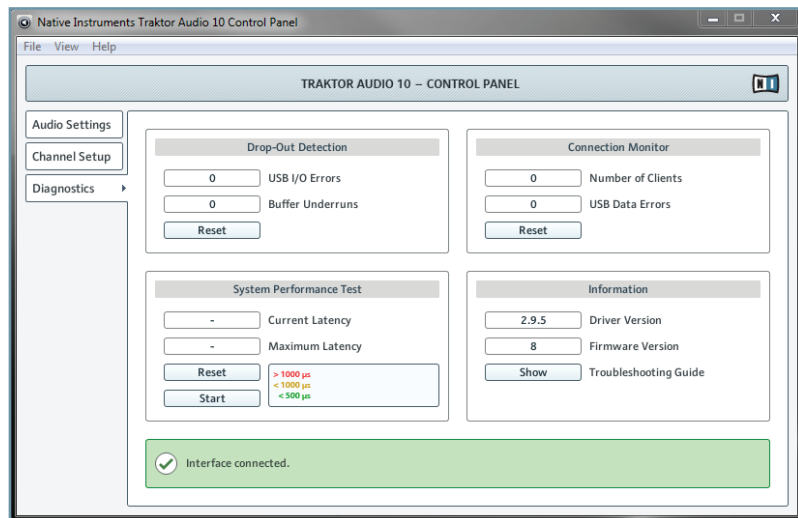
Native Instruments Traktor Audio 10 Control Panel

File View Help

TRAKTOR AUDIO 10 – CONTROL PANEL

Audio Settings
Channel Setup
Diagnostics

Drop-Out Detection
0 USB I/O Errors
0 Buffer Underruns
Reset

Connection Monitor
0 Number of Clients
0 USB Data Errors
Reset

System Performance Test
- Current Latency
- Maximum Latency
Reset
Start
> 1000 µs
< 1000 µs
< 500 µs

Information
2.9.5 Driver Version
8 Firmware Version
Show Troubleshooting Guide

Interface connected.